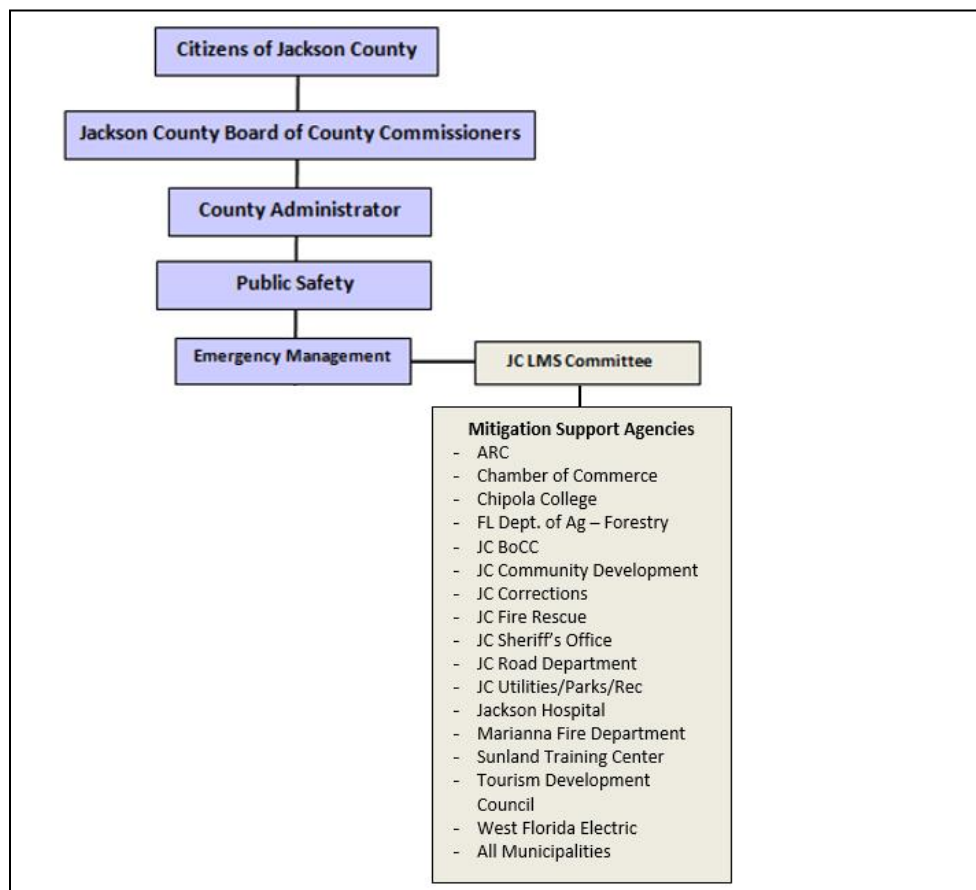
Citizens of Jackson County

Jackson County Board of County Commissioners

County Administrator

Public Safety

Emergency Management

JC LMS Committee

Mitigation Support Agencies
- ARC
- Chamber of Commerce
- Chipola College
- FL Dept. of Ag – Forestry
- JC BoCC
- JC Community Development
- JC Corrections
- JC Fire Rescue
- JC Sheriff's Office
- JC Road Department
- JC Utilities/Parks/Rec
- Jackson Hospital
- Marianna Fire Department
- Sunland Training Center
- Tourism Development Council
- West Florida Electric
- All Municipalities